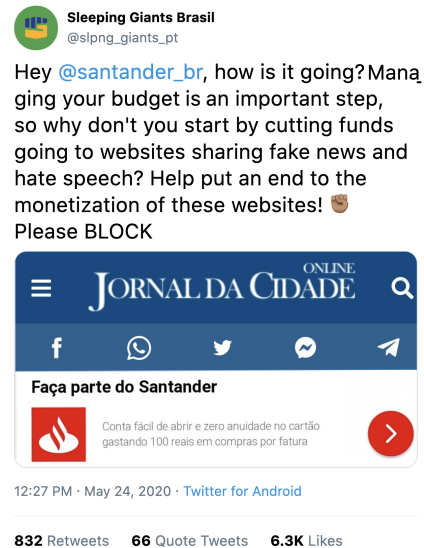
Sleeping Giants Brasil
@slpng_giants_pt

Hey @santander_br, how is it going? Managing your budget is an important step, so why don't you start by cutting funds going to websites sharing fake news and hate speech? Help put an end to the monetization of these websites! ✊🏾
Please BLOCK

JORNAL DA CIDADE ONLINE

Faça parte do Santander

Conta fácil de abrir e zero anuidade no cartão gastando 100 reais em compras por fatura

12:27 PM · May 24, 2020 · Twitter for Android

832 Retweets 66 Quote Tweets 6.3K Likes